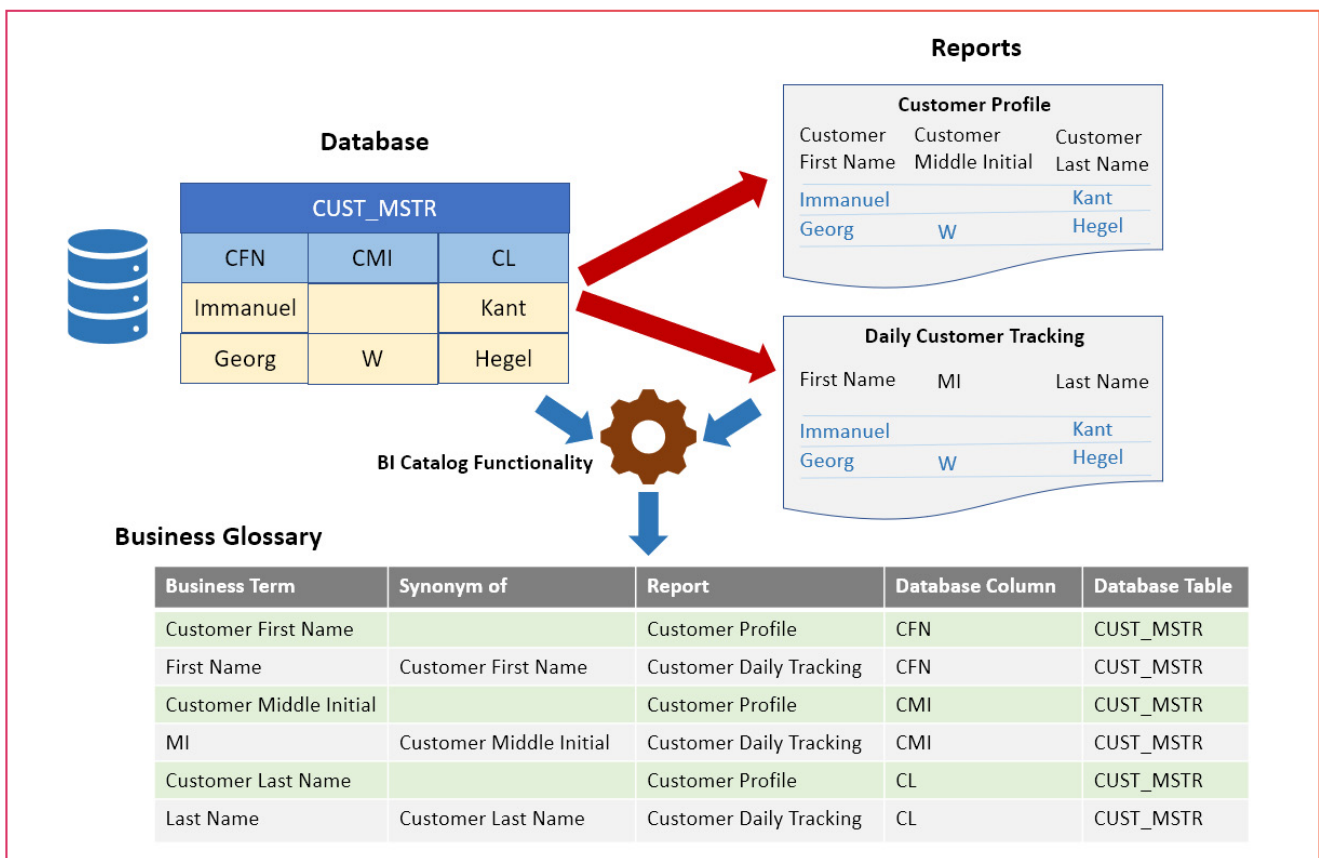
Database

| CUST_MSTR | | |
|---|---|---|
| CFN | CMI | CL |
| Immanuel | | Kant |
| Georg | W | Hegel |

Reports

Customer Profile

| Customer First Name | Customer Middle Initial | Customer Last Name |
|---|---|---|
| Immanuel | | Kant |
| Georg | W | Hegel |

Daily Customer Tracking

| First Name | MI | Last Name |
|---|---|---|
| Immanuel | | Kant |
| Georg | W | Hegel |

BI Catalog Functionality

Business Glossary

| Business Term | Synonym of | Report | Database Column | Database Table |
|---|---|---|---|---|
| Customer First Name | | Customer Profile | CFN | CUST_MSTR |
| First Name | Customer First Name | Customer Daily Tracking | CFN | CUST_MSTR |
| Customer Middle Initial | | Customer Profile | CMI | CUST_MSTR |
| MI | Customer Middle Initial | Customer Daily Tracking | CMI | CUST_MSTR |
| Customer Last Name | | Customer Profile | CL | CUST_MSTR |
| Last Name | Customer Last Name | Customer Daily Tracking | CL | CUST_MSTR |